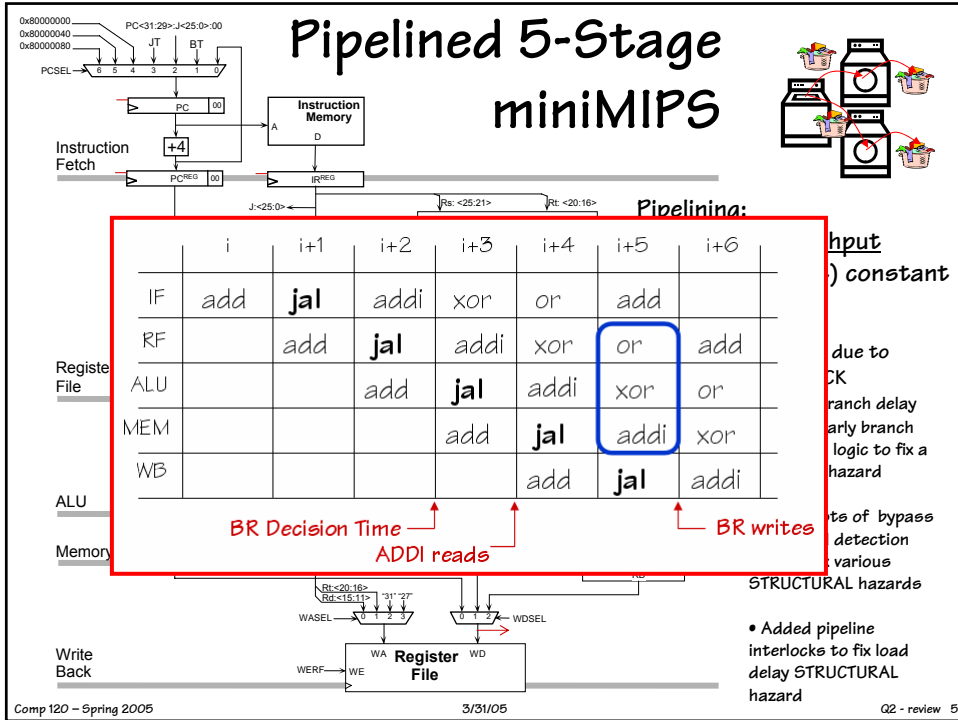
0x80000000
0x80000040
0x80000080
PC<31:29>:J<25:0>:00
JT
BT
PCSEL
6 5 4 3 2 1 0
PC
00
Instruction Memory
A
D
Instruction Fetch
+4
PC^{REG}
00
IR^{REG}
J:<25:0>
Rs: <25:21>
Rt: <20:16>

# Pipelined 5-Stage miniMIPS

Pipelining:

|  | i | i+1 | i+2 | i+3 | i+4 | i+5 | i+6 |
|---|---|---|---|---|---|---|---|
| IF | add | jal | addi | xor | or | add |  |
| RF |  | add | jal | addi | xor | or | add |
| ALU |  |  | add | jal | addi | xor | or |
| MEM |  |  |  | add | jal | addi | xor |
| WB |  |  |  |  | add | jal | addi |

BR Decision Time
ADDI reads
BR writes

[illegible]hput
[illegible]) constant
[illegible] due to
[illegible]CK
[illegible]ranch delay
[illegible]arly branch
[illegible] logic to fix a
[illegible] hazard
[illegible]ts of bypass
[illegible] detection
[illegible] various
STRUCTURAL hazards

• Added pipeline interlocks to fix load delay STRUCTURAL hazard

Registe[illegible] File
ALU
Memory
RD
Rt:<20:16>
Rd:<15:11>
"31" "27"
WASEL
0 1 2 3
0 1 2
WDSEL
Write Back
WA
WD
Register File
WERF
WE

Comp 120 – Spring 2005
3/31/05
Q2 - review 5